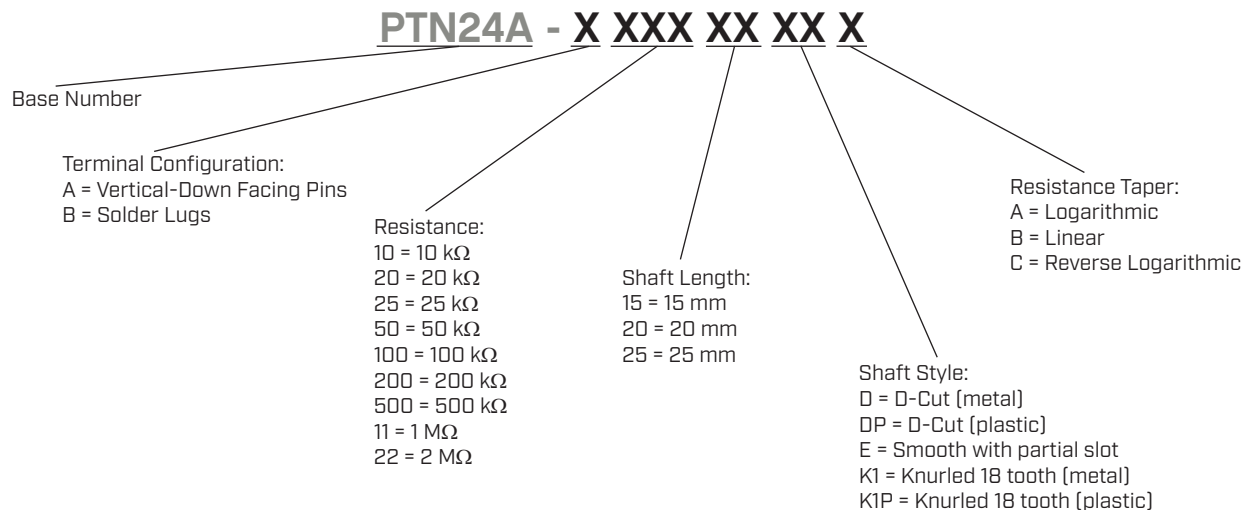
PTN24A - X XXX XX XX X

Base Number

Terminal Configuration:
A = Vertical-Down Facing Pins
B = Solder Lugs

Resistance:
10 = 10 kΩ
20 = 20 kΩ
25 = 25 kΩ
50 = 50 kΩ
100 = 100 kΩ
200 = 200 kΩ
500 = 500 kΩ
11 = 1 MΩ
22 = 2 MΩ

Shaft Length:
15 = 15 mm
20 = 20 mm
25 = 25 mm

Shaft Style:
D = D-Cut (metal)
DP = D-Cut (plastic)
E = Smooth with partial slot
K1 = Knurled 18 tooth (metal)
K1P = Knurled 18 tooth (plastic)

Resistance Taper:
A = Logarithmic
B = Linear
C = Reverse Logarithmic